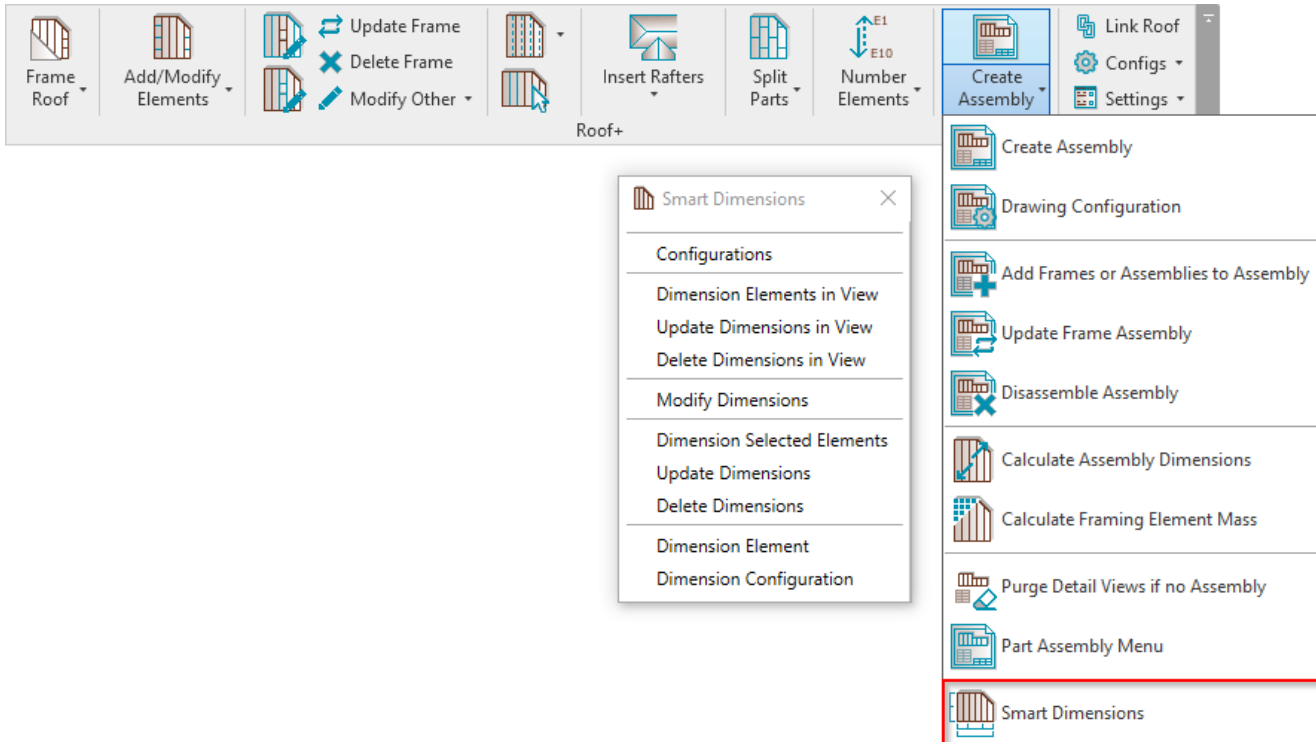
Frame Roof

Add/Modify Elements

Update Frame
Delete Frame
Modify Other

Insert Rafters

Split Parts

E1
E10
Number Elements

Create Assembly

Link Roof
Configs
Settings

Roof+

Create Assembly
Drawing Configuration
Add Frames or Assemblies to Assembly
Update Frame Assembly
Disassemble Assembly
Calculate Assembly Dimensions
Calculate Framing Element Mass
Purge Detail Views if no Assembly
Part Assembly Menu
Smart Dimensions

Smart Dimensions

Configurations
Dimension Elements in View
Update Dimensions in View
Delete Dimensions in View
Modify Dimensions
Dimension Selected Elements
Update Dimensions
Delete Dimensions
Dimension Element
Dimension Configuration